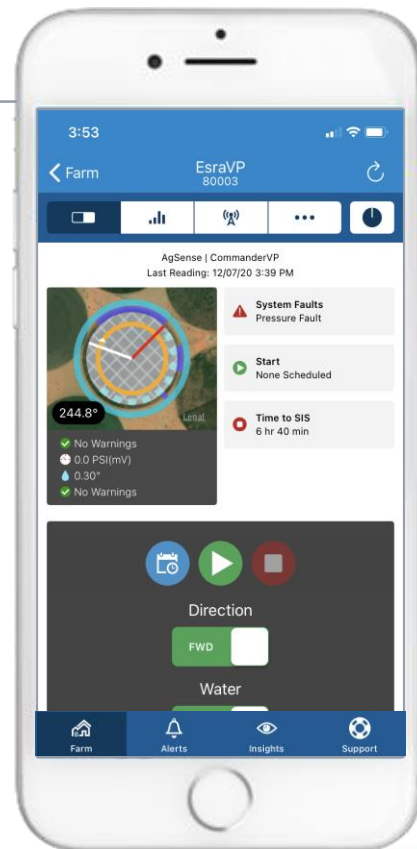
3:53

Farm

EsraVP
80003

AgSense | CommanderVP
Last Reading: 12/07/20 3:39 PM

244.8°

Legal

No Warnings
0.0 PSI(mV)
0.30"
No Warnings

System Faults
Pressure Fault

Start
None Scheduled

Time to SIS
6 hr 40 min

Direction

FWD

Water

Farm
Alerts
Insights
Support